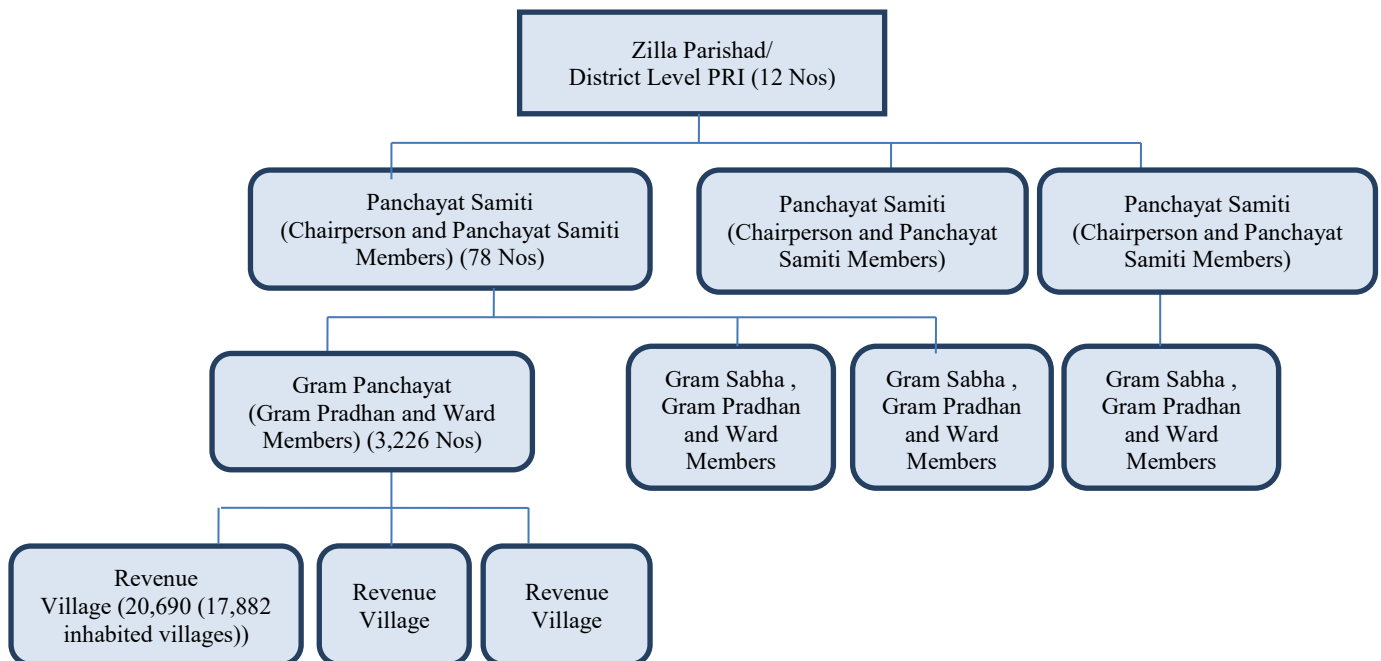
Zilla Parishad/
District Level PRI (12 Nos)

Panchayat Samiti
(Chairperson and Panchayat Samiti Members) (78 Nos)

Panchayat Samiti
(Chairperson and Panchayat Samiti Members)

Panchayat Samiti
(Chairperson and Panchayat Samiti Members)

Gram Panchayat
(Gram Pradhan and Ward Members) (3,226 Nos)

Gram Sabha , Gram Pradhan and Ward Members

Gram Sabha , Gram Pradhan and Ward Members

Gram Sabha , Gram Pradhan and Ward Members

Revenue Village (20,690 (17,882 inhabited villages))

Revenue Village

Revenue Village